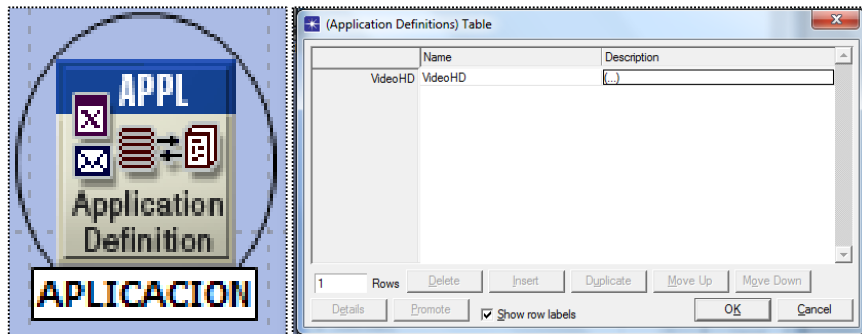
APPL
Application Definition
APLICACION

(Application Definitions) Table

| | Name | Description |
|---|---|---|
| VideoHD | VideoHD | (...) |

1 Rows Delete Insert Duplicate Move Up Move Down
Details Promote Show row labels OK Cancel